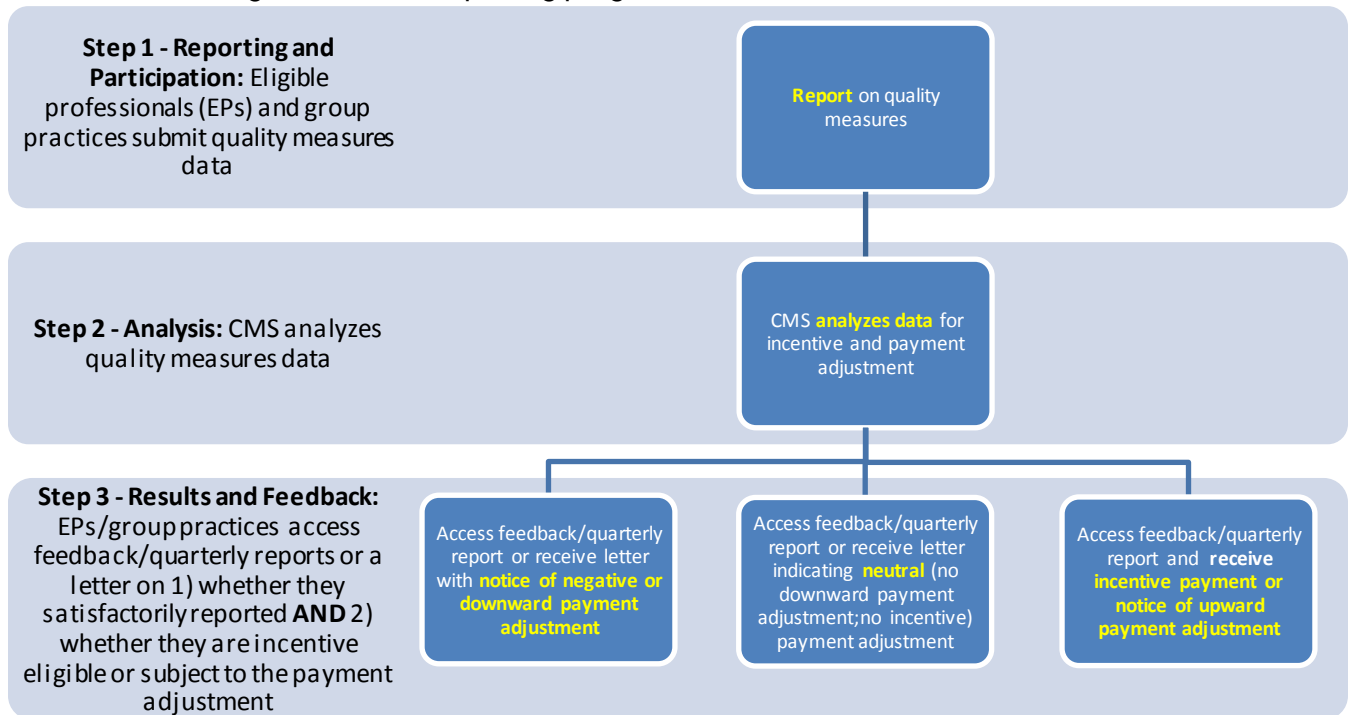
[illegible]

**Step 1 - Reporting and Participation:** Eligible professionals (EPs) and group practices submit quality measures data

**Report** on quality measures

**Step 2 - Analysis:** CMS analyzes quality measures data

CMS **analyzes data** for incentive and payment adjustment

**Step 3 - Results and Feedback:** EPs/group practices access feedback/quarterly reports or a letter on 1) whether they satisfactorily reported **AND** 2) whether they are incentive eligible or subject to the payment adjustment

Access feedback/quarterly report or receive letter with **notice of negative or downward payment adjustment**

Access feedback/quarterly report or receive letter indicating **neutral** (no downward payment adjustment;no incentive) payment adjustment

Access feedback/quarterly report and **receive incentive payment or notice of upward payment adjustment**